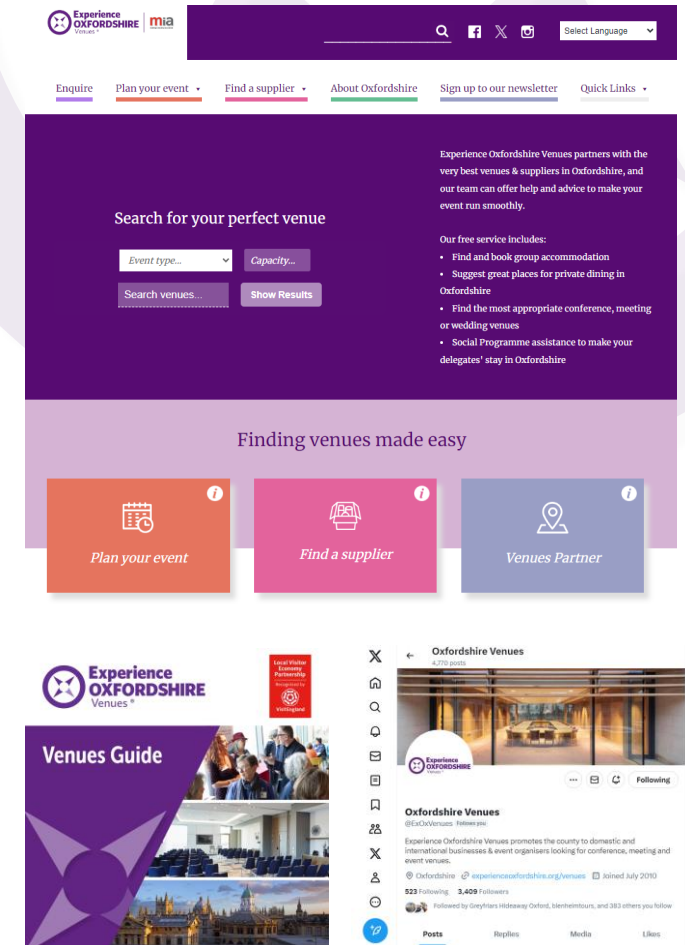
Experience OXFORDSHIRE Venues | mia

Select Language

Enquire
Plan your event
Find a supplier
About Oxfordshire
Sign up to our newsletter
Quick Links

Search for your perfect venue

Event type...
Capacity...
Search venues...
Show Results

Experience Oxfordshire Venues partners with the very best venues & suppliers in Oxfordshire, and our team can offer help and advice to make your event run smoothly.

Our free service includes:
• Find and book group accommodation
• Suggest great places for private dining in Oxfordshire
• Find the most appropriate conference, meeting or wedding venues
• Social Programme assistance to make your delegates' stay in Oxfordshire

Finding venues made easy

Plan your event
Find a supplier
Venues Partner

Experience OXFORDSHIRE Venues

Local Visitor Economy Partnership Recognised by VisitEngland

Venues Guide

Oxfordshire Venues
4,770 posts

Experience OXFORDSHIRE Venues

Following

Oxfordshire Venues
@ExOxVenues Follows you

Experience Oxfordshire Venues promotes the county to domestic and international businesses & event organisers looking for conference, meeting and event venues.

Oxfordshire experienceoxfordshire.org/venues Joined July 2010

523 Following 3,409 Followers

Followed by Greyfriars Hideaway Oxford, blenheimtours, and 383 others you follow

Posts Replies Media Likes